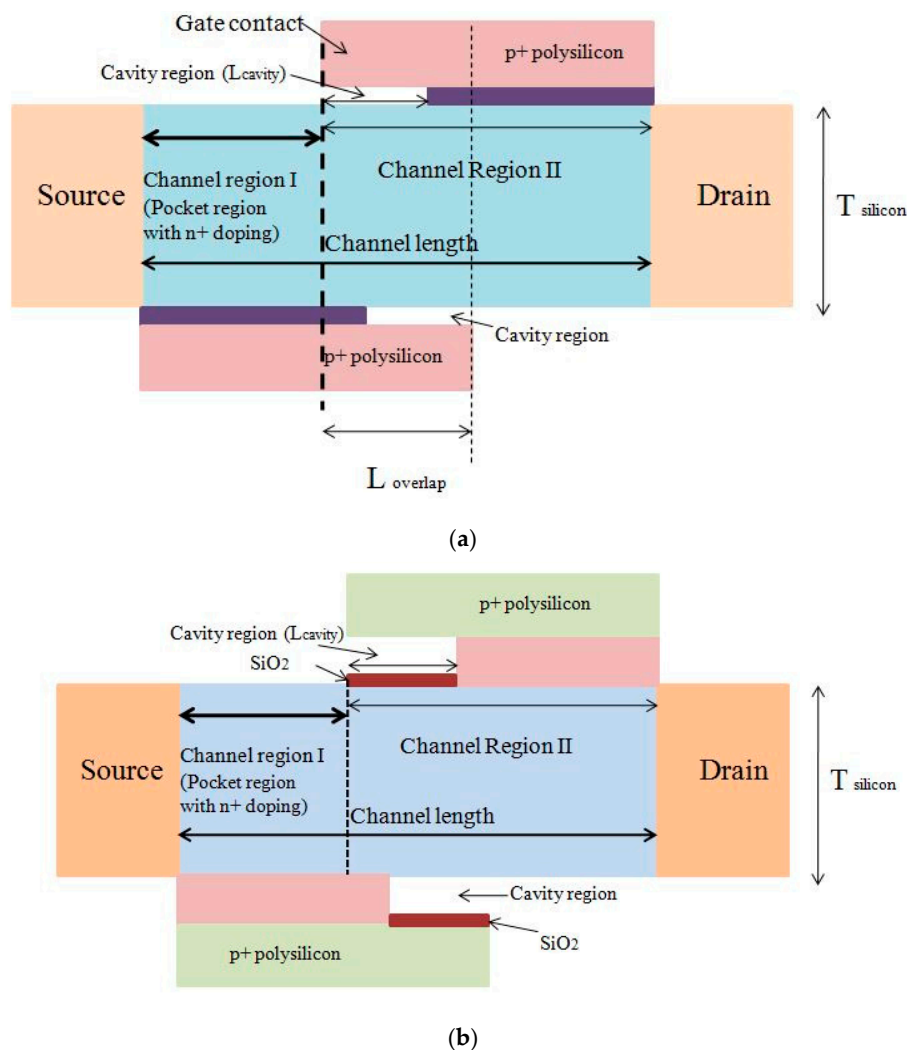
Gate contact

p+ polysilicon

Cavity region ($L_{cavity}$)

Source

Channel region I (Pocket region with n+ doping)

Channel Region II

Drain

$T_{silicon}$

Channel length

Cavity region

p+ polysilicon

$L_{overlap}$

(a)

p+ polysilicon

Cavity region ($L_{cavity}$)

$SiO_2$

Source

Channel region I (Pocket region with n+ doping)

Channel Region II

Drain

$T_{silicon}$

Channel length

Cavity region

$SiO_2$

p+ polysilicon

(b)